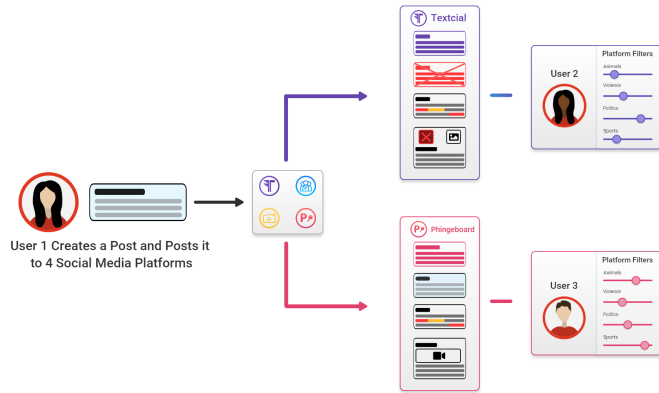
User 1 Creates a Post and Posts it to 4 Social Media Platforms

Textcial

User 2

Platform Filters
Animals
Violence
Politics
Sports

Phingeboard

User 3

Platform Filters
Animals
Violence
Politics
Sports